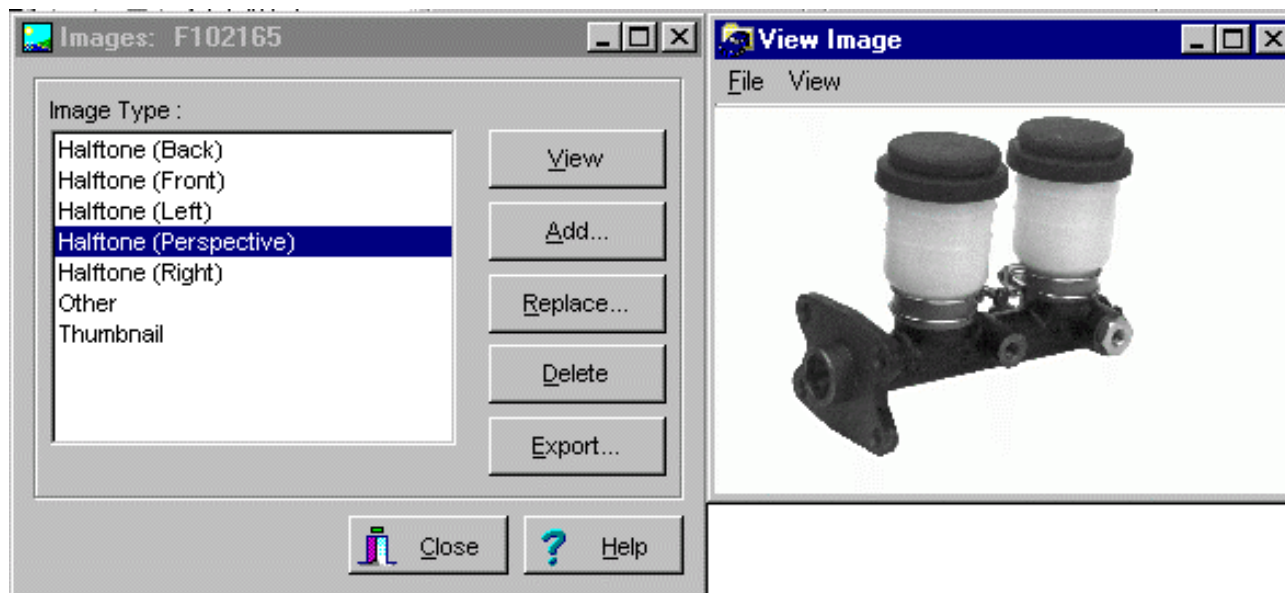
Images: F102165

Image Type :

Halftone (Back)
Halftone (Front)
Halftone (Left)
Halftone (Perspective)
Halftone (Right)
Other
Thumbnail

View

Add...

Replace...

Delete

Export...

Close

Help

View Image

File View